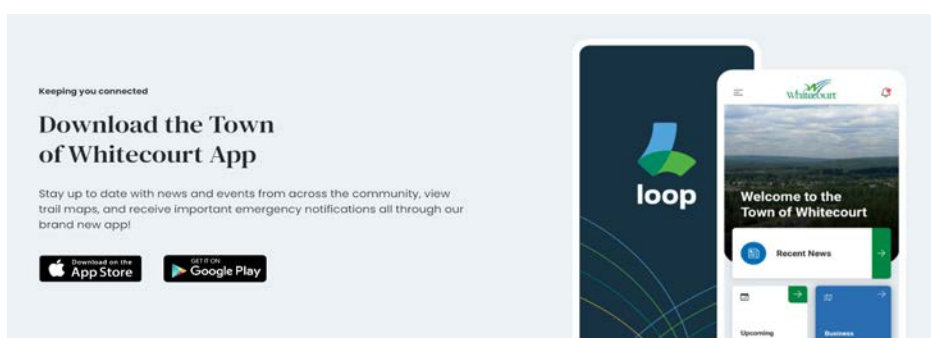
Keeping you connected

Download the Town of Whitecourt App

Stay up to date with news and events from across the community, view trail maps, and receive important emergency notifications all through our brand new app!

Download on the App Store

GET IT ON Google Play

loop

Whitecourt

Welcome to the Town of Whitecourt

Recent News

Upcoming

Business